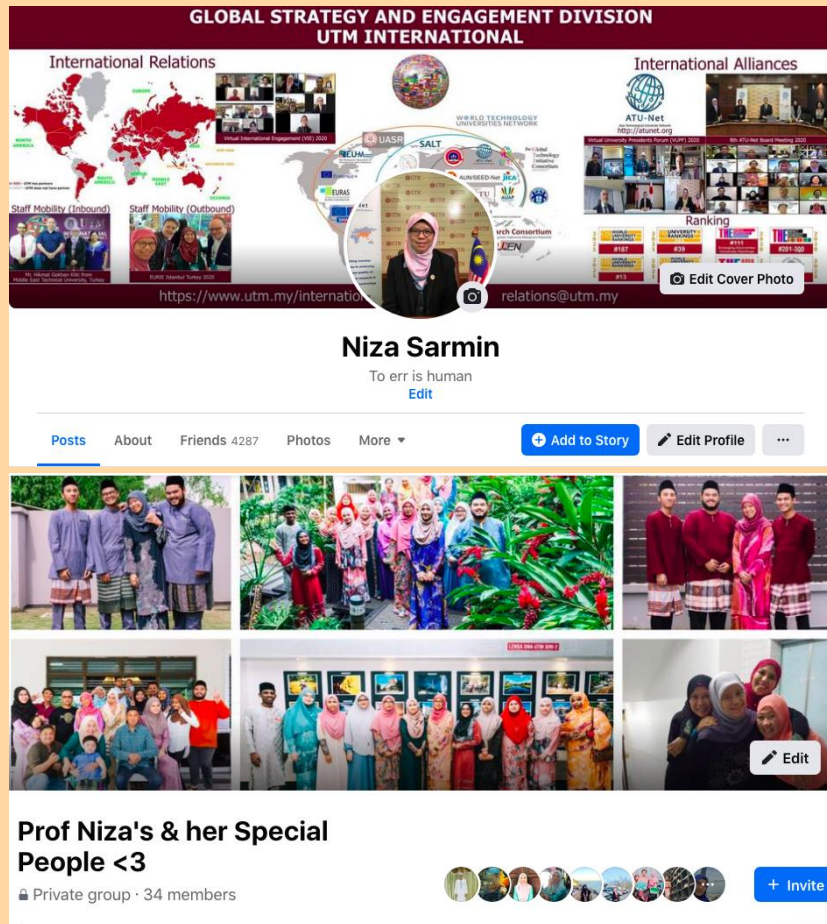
GLOBAL STRATEGY AND ENGAGEMENT DIVISION
UTM INTERNATIONAL

International Relations

International Alliances

ATU-Net

WORLD TECHNOLOGY UNIVERSITIES NETWORK

UASR

SALT

EURAS

Staff Mobility (Inbound)

Staff Mobility (Outbound)

Ranking

#187

#39

#111

#201-300

#13

https://www.utm.my/internatio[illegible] relations@utm.my

Edit Cover Photo

Niza Sarmin

To err is human

Edit

Posts About Friends 4287 Photos More

Add to Story

Edit Profile

···

Edit

Prof Niza's & her Special People <3

Private group · 34 members

+ Invite